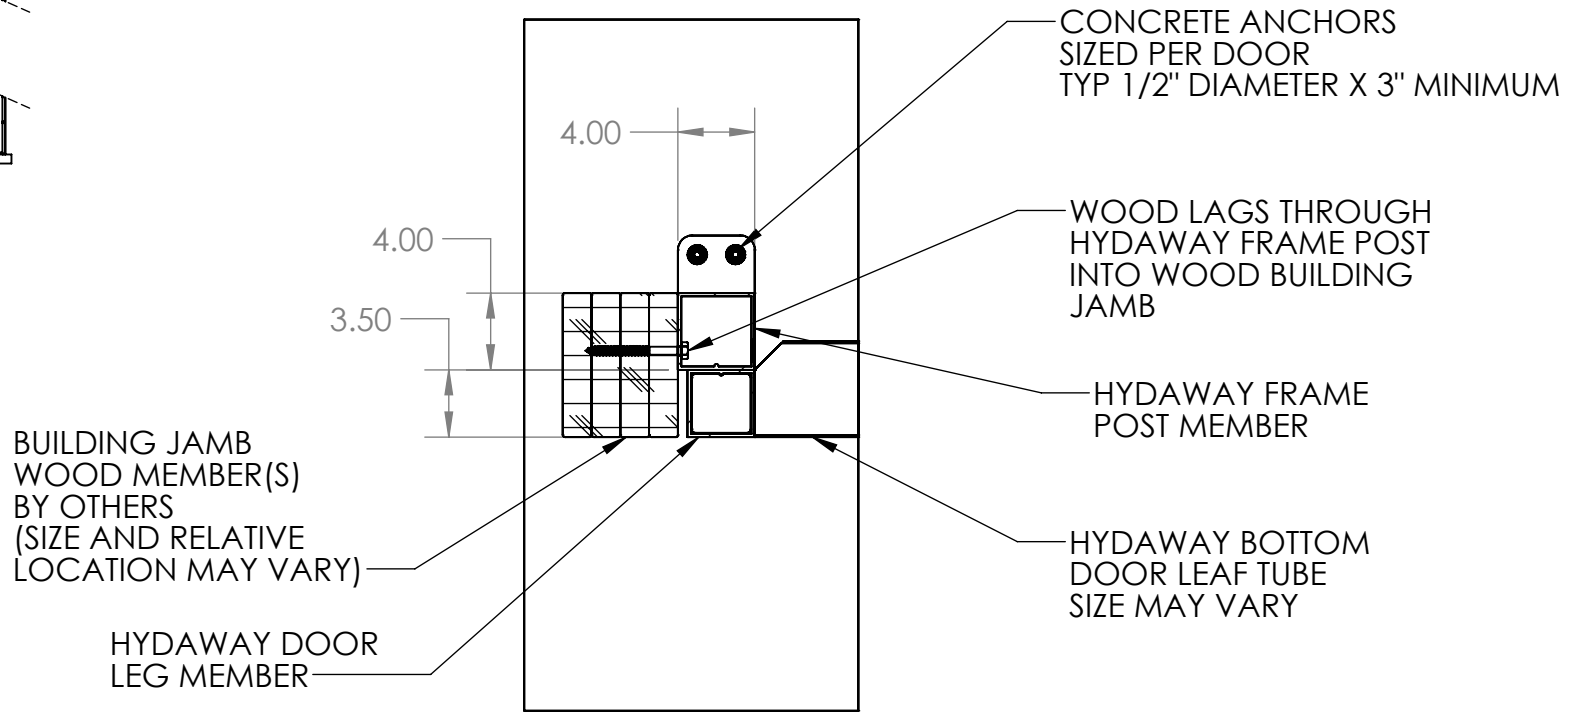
CONCRETE ANCHORS
SIZED PER DOOR
TYP 1/2" DIAMETER X 3" MINIMUM

4.00

4.00

3.50

WOOD LAGS THROUGH
HYDAWAY FRAME POST
INTO WOOD BUILDING
JAMB

HYDAWAY FRAME
POST MEMBER

BUILDING JAMB
WOOD MEMBER(S)
BY OTHERS
(SIZE AND RELATIVE
LOCATION MAY VARY)

HYDAWAY BOTTOM
DOOR LEAF TUBE
SIZE MAY VARY

HYDAWAY DOOR
LEG MEMBER